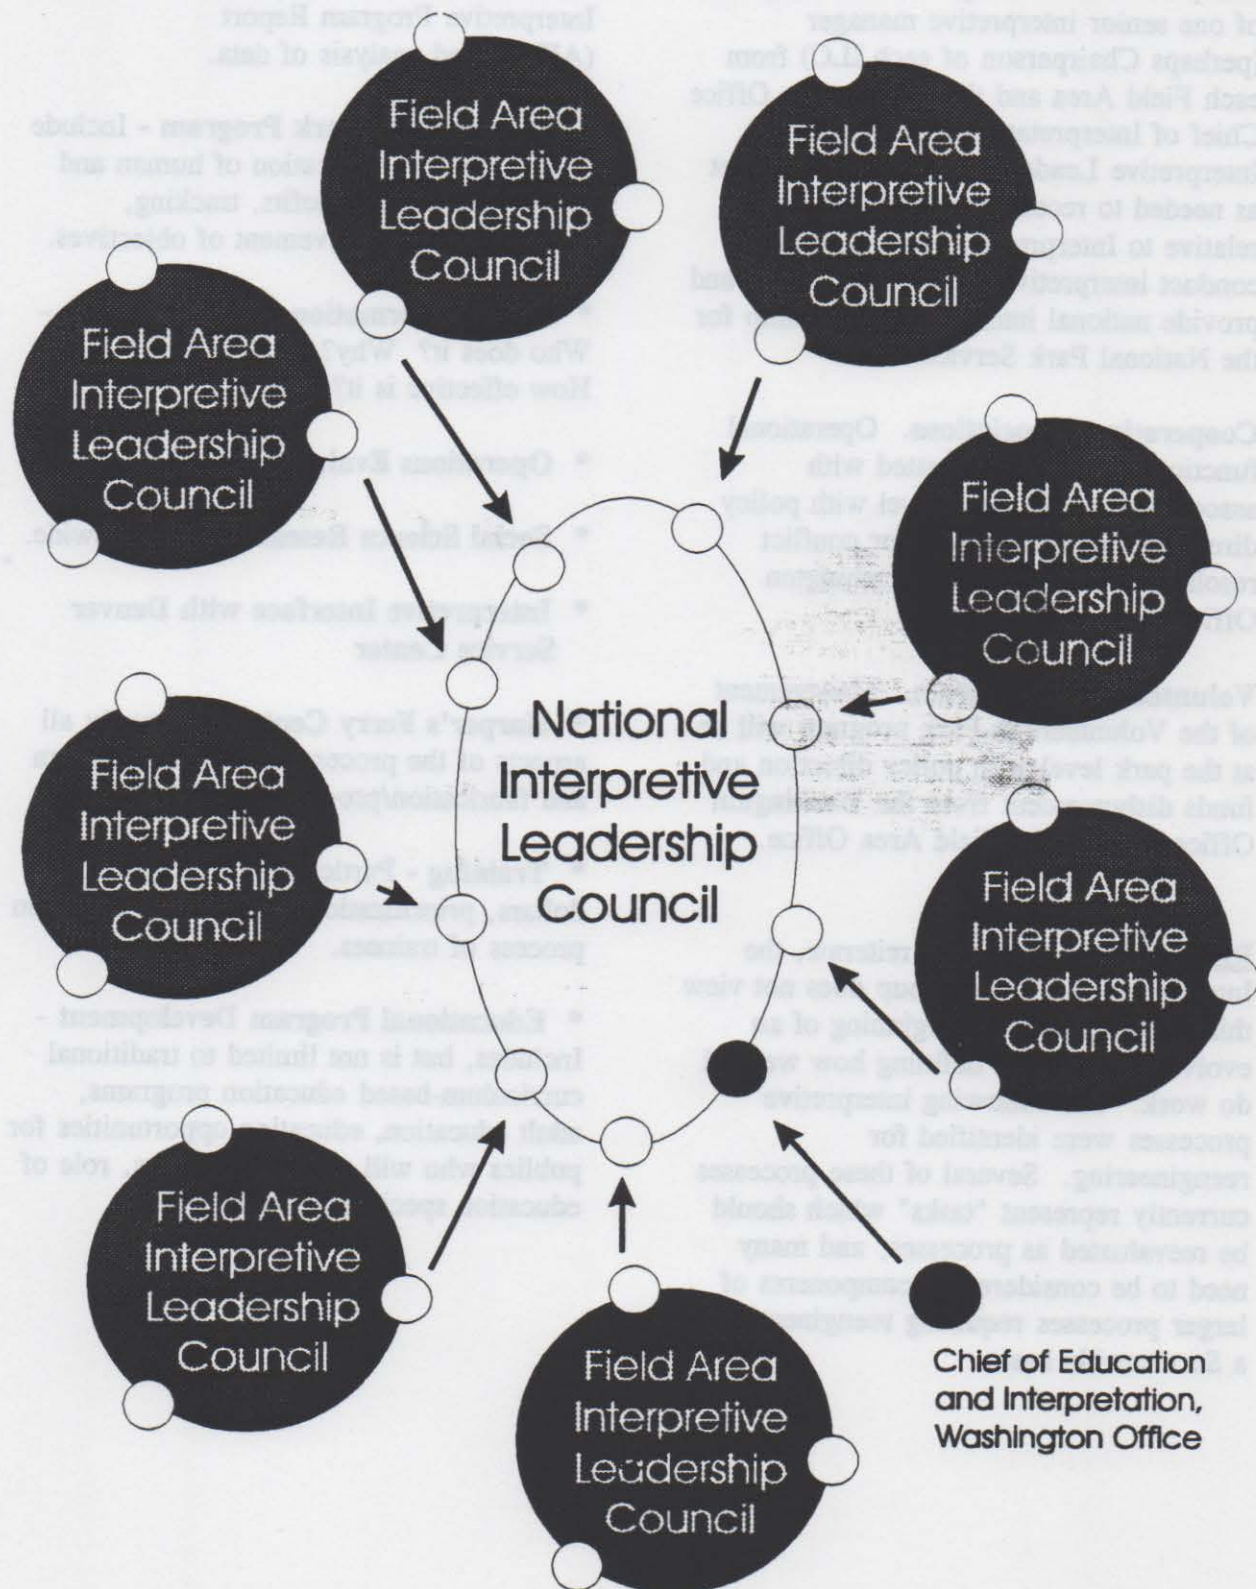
Field Area Interpretive Leadership Council

Field Area Interpretive Leadership Council

Field Area Interpretive Leadership Council

Field Area Interpretive Leadership Council

National Interpretive Leadership Council

Field Area Interpretive Leadership Council

Field Area Interpretive Leadership Council

Field Area Interpretive Leadership Council

Field Area Interpretive Leadership Council

Chief of Education and Interpretation, Washington Office